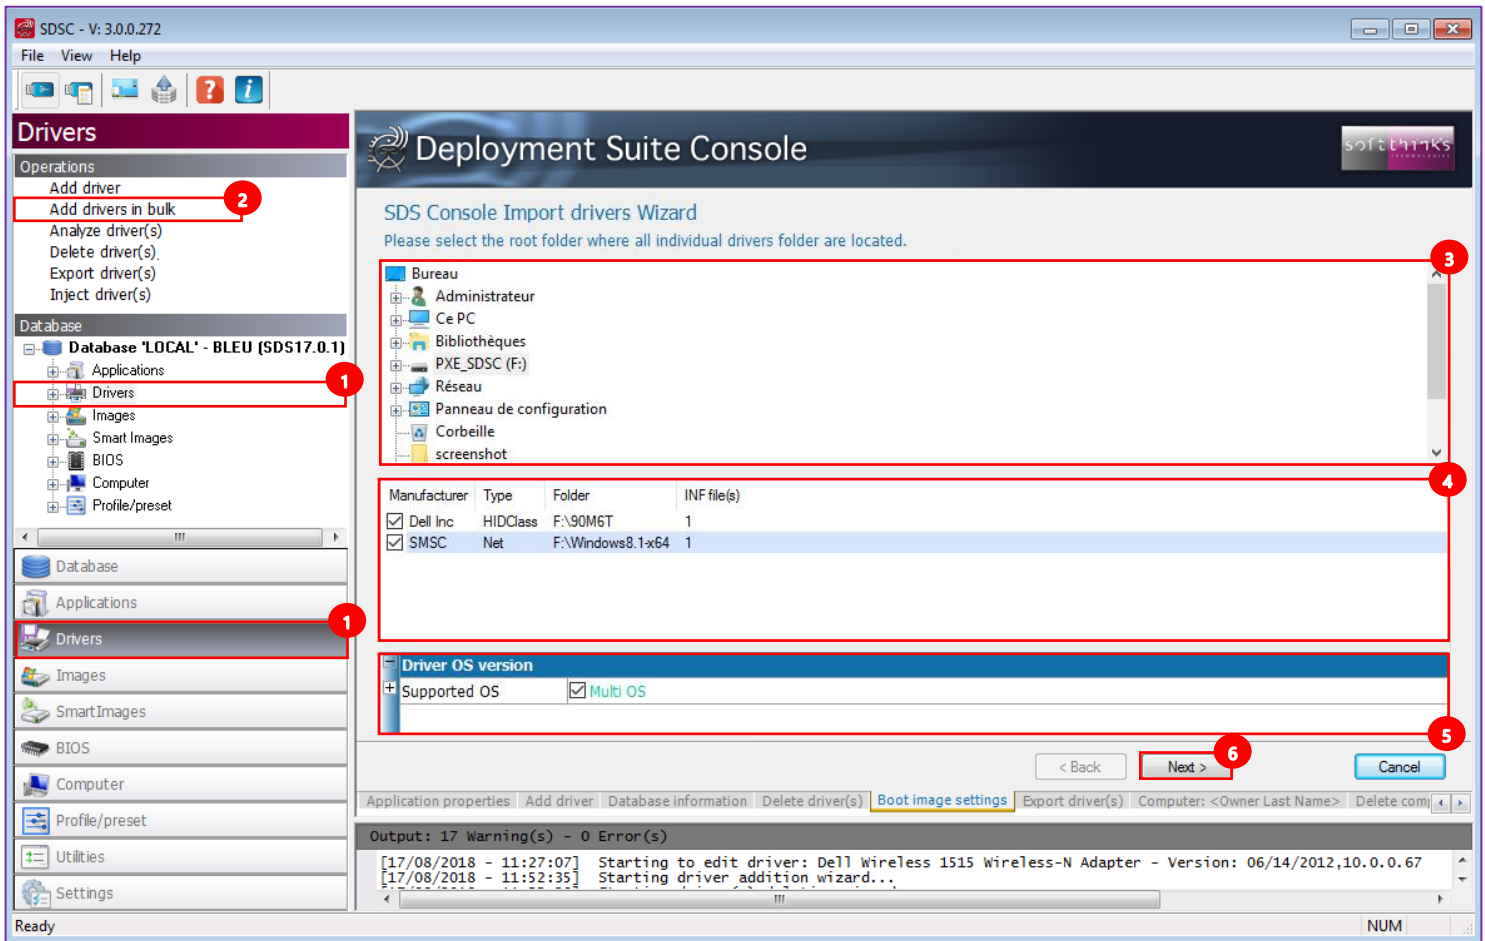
SDSC - V: 3.0.0.272

File View Help

Drivers

Operations
Add driver
Add drivers in bulk
Analyze driver(s)
Delete driver(s)
Export driver(s)
Inject driver(s)

2

Database
Database 'LOCAL' - BLEU (SDS17.0.1)
Applications
Drivers
Images
Smart Images
BIOS
Computer
Profile/preset

1

Database
Applications
Drivers
Images
SmartImages
BIOS
Computer
Profile/preset
Utilities
Settings

1

Deployment Suite Console

softthinks

SDS Console Import drivers Wizard
Please select the root folder where all individual drivers folder are located.

Bureau
Administrateur
Ce PC
Bibliothèques
PXE_SDSC (F:)
Réseau
Panneau de configuration
Corbeille
screenshot

3

| Manufacturer | Type | Folder | INF file(s) |
|---|---|---|---|
| Dell Inc | HIDClass | F:\90M6T | 1 |
| SMSC | Net | F:\Windows8.1-x64 | 1 |

4

Driver OS version
Supported OS | Multi OS

5

< Back   Next >   Cancel

6

Application properties | Add driver | Database information | Delete driver(s) | Boot image settings | Export driver(s) | Computer: <Owner Last Name> | Delete com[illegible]

Output: 17 Warning(s) - 0 Error(s)
[17/08/2018 - 11:27:07] Starting to edit driver: Dell Wireless 1515 Wireless-N Adapter - Version: 06/14/2012,10.0.0.67
[17/08/2018 - 11:52:35] Starting driver addition wizard...

Ready    NUM